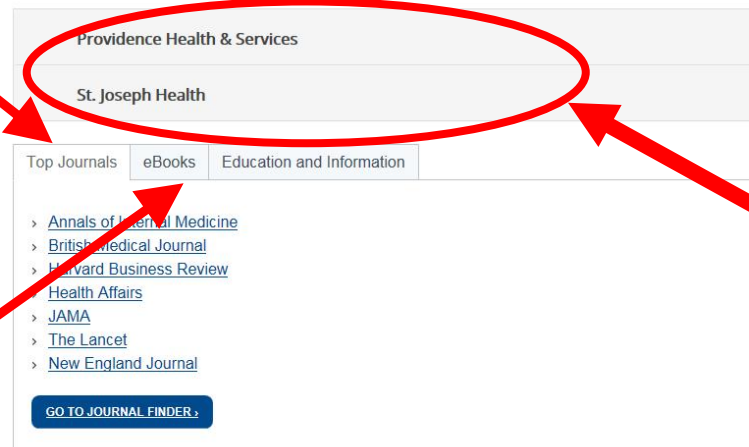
Providence Health & Services

St. Joseph Health

Top Journals | eBooks | Education and Information

› Annals of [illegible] Medicine
› British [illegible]edical Journal
› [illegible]arvard Business Review
› Health Affairs
› JAMA
› The Lancet
› New England Journal

GO TO JOURNAL FINDER ›